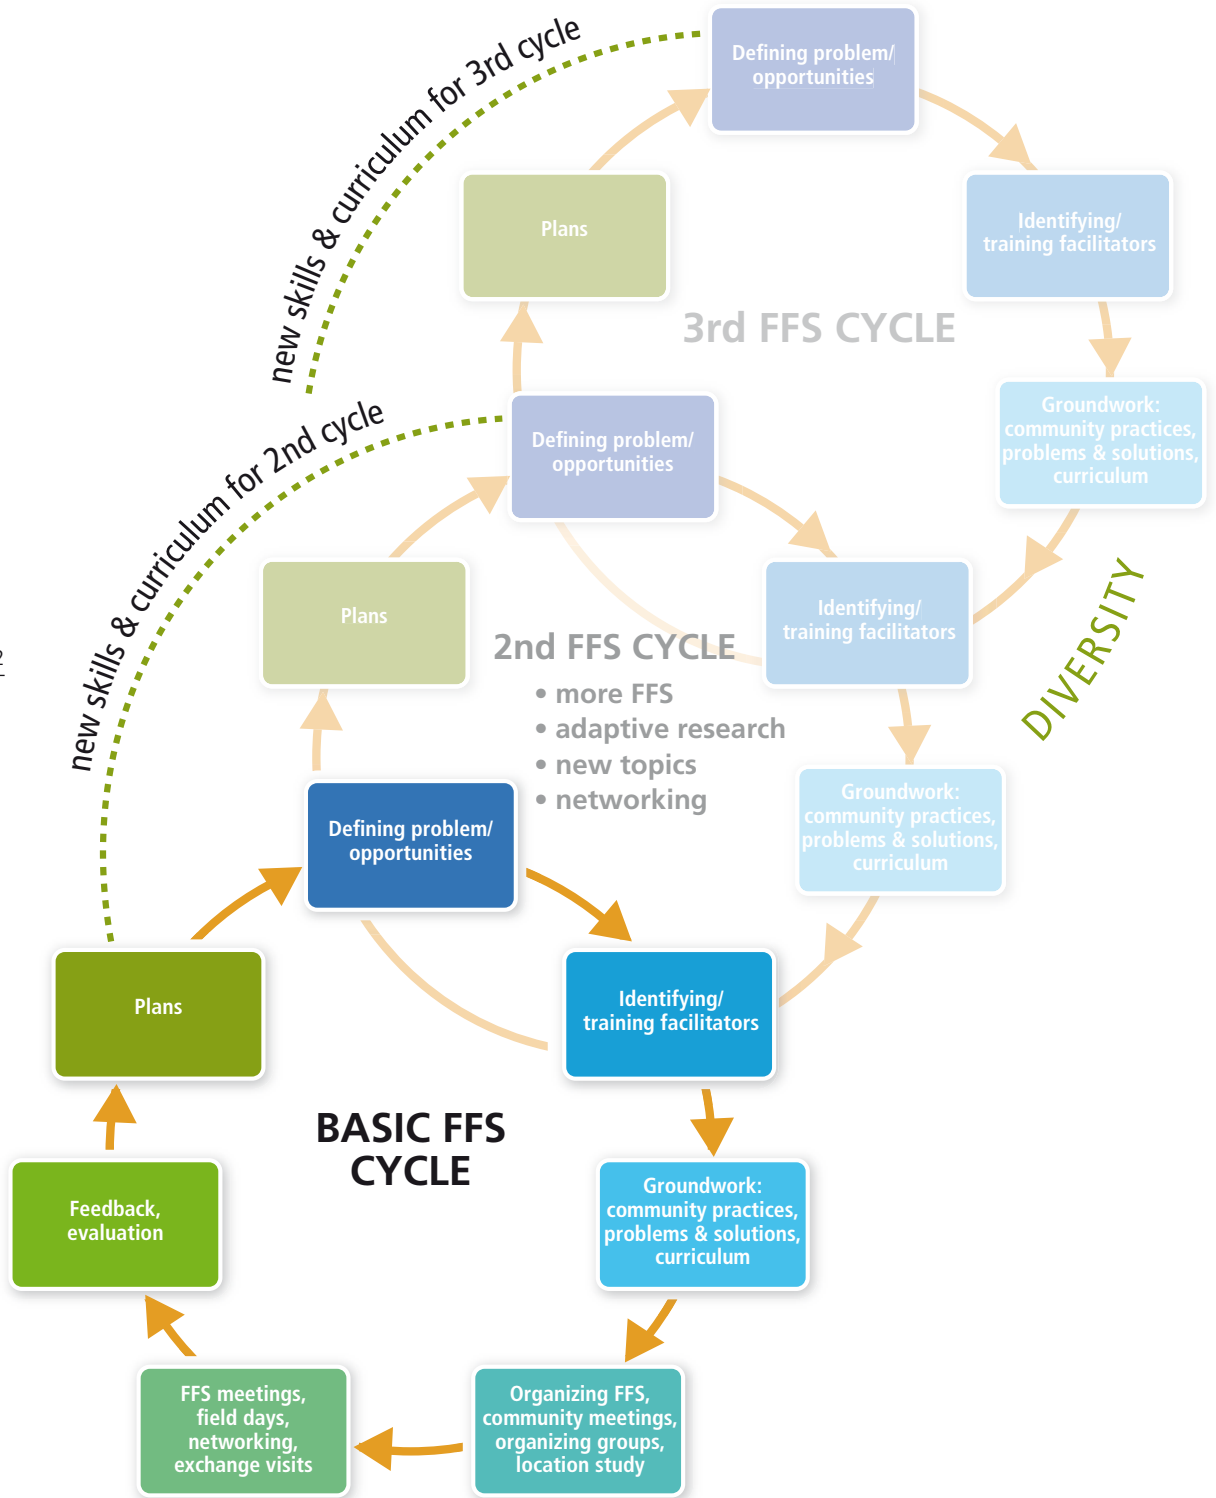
new skills & curriculum for 3rd cycle

Defining problem/ opportunities

Plans

Identifying/ training facilitators

3rd FFS CYCLE

Groundwork: community practices, problems & solutions, curriculum

new skills & curriculum for 2nd cycle

Defining problem/ opportunities

Plans

Identifying/ training facilitators

2nd FFS CYCLE
• more FFS
• adaptive research
• new topics
• networking

DIVERSITY

Groundwork: community practices, problems & solutions, curriculum

Defining problem/ opportunities

Plans

Identifying/ training facilitators

BASIC FFS CYCLE

Feedback, evaluation

Groundwork: community practices, problems & solutions, curriculum

FFS meetings, field days, networking, exchange visits

Organizing FFS, community meetings, organizing groups, location study